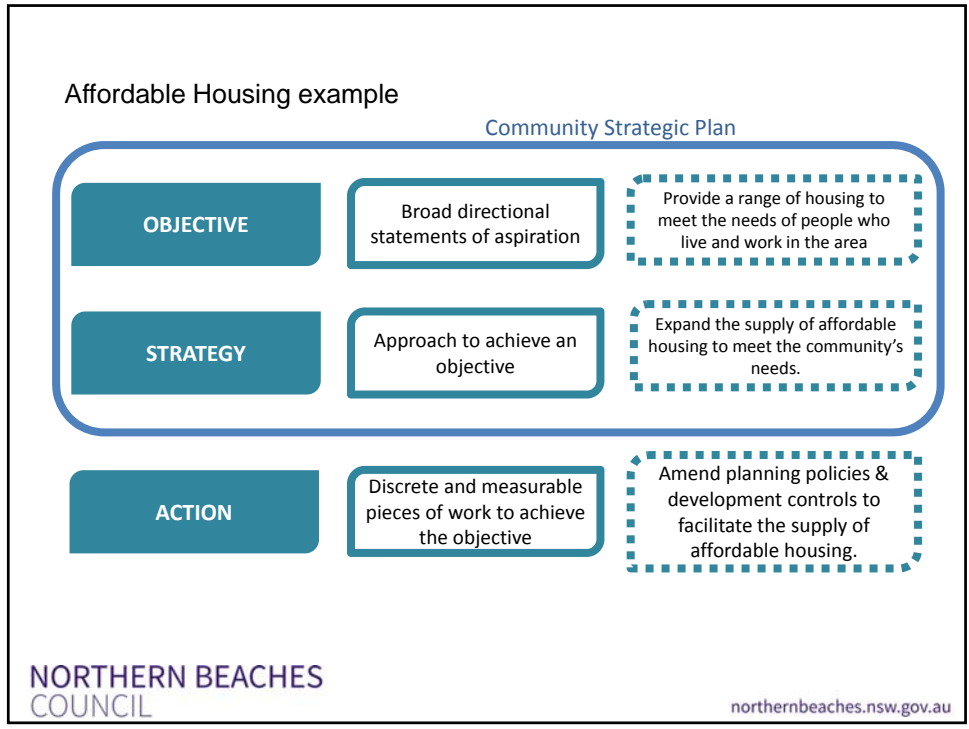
Affordable Housing example

Community Strategic Plan

OBJECTIVE

Broad directional statements of aspiration

Provide a range of housing to meet the needs of people who live and work in the area

STRATEGY

Approach to achieve an objective

Expand the supply of affordable housing to meet the community's needs.

ACTION

Discrete and measurable pieces of work to achieve the objective

Amend planning policies & development controls to facilitate the supply of affordable housing.

NORTHERN BEACHES COUNCIL

northernbeaches.nsw.gov.au